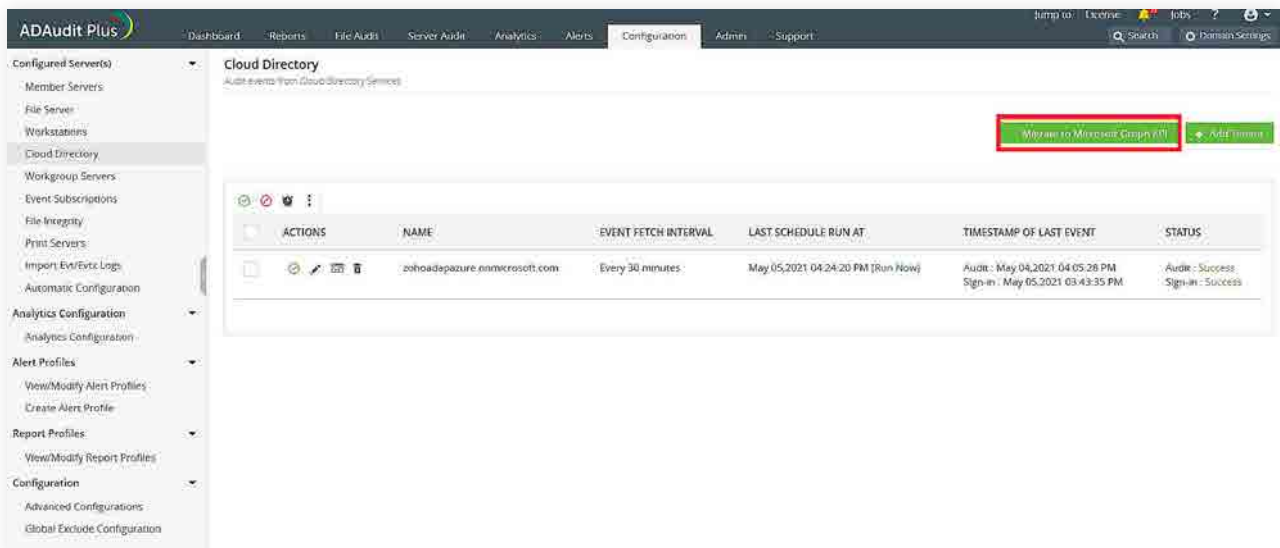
ADAudit Plus

Dashboard Reports File Audit Server Audit Analytics Alerts Configuration Admin Support

Jump to License Jobs ?

Search Domain Settings

Configured Server(s)
Member Servers
File Server
Workstations
Cloud Directory
Workgroup Servers
Event Subscriptions
File Integrity
Print Servers
Import Evt/Evtx Logs
Automatic Configuration
Analytics Configuration
Analytics Configuration
Alert Profiles
View/Modify Alert Profiles
Create Alert Profile
Report Profiles
View/Modify Report Profiles
Configuration
Advanced Configurations
Global Exclude Configuration

Cloud Directory
Audit events from Cloud Directory Services

Migrate to Microsoft Graph API
+ Add tenant

| | ACTIONS | NAME | EVENT FETCH INTERVAL | LAST SCHEDULE RUN AT | TIMESTAMP OF LAST EVENT | STATUS |
|---|---|---|---|---|---|---|
| | | zohoadapazure.onmicrosoft.com | Every 30 minutes | May 05,2021 04:24:20 PM [Run Now] | Audit : May 04,2021 04:05:28 PM Sign-in : May 05,2021 03:43:35 PM | Audit : Success Sign-in : Success |